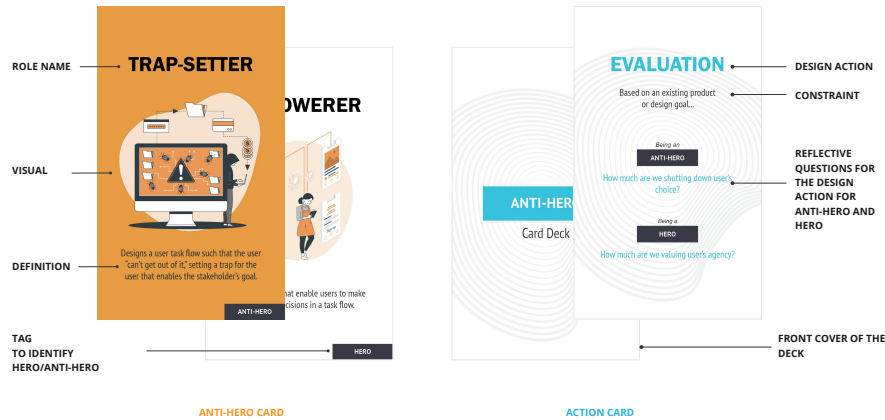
ROLE NAME

VISUAL

DEFINITION

TAG TO IDENTIFY HERO/ANTI-HERO

TRAP-SETTER

Designs a user task flow such that the user "can't get out of it," setting a trap for the user that enables the stakeholder's goal.

ANTI-HERO

OWERER

hat enable users to make cisions in a task flow.

HERO

ANTI-HERO CARD

ANTI-HER

Card Deck

EVALUATION

Based on an existing product or design goal...

Being an

ANTI-HERO

How much are we shutting down user's choice?

Being a

HERO

How much are we valuing user's agency?

DESIGN ACTION

CONSTRAINT

REFLECTIVE QUESTIONS FOR THE DESIGN ACTION FOR ANTI-HERO AND HERO

FRONT COVER OF THE DECK

ACTION CARD